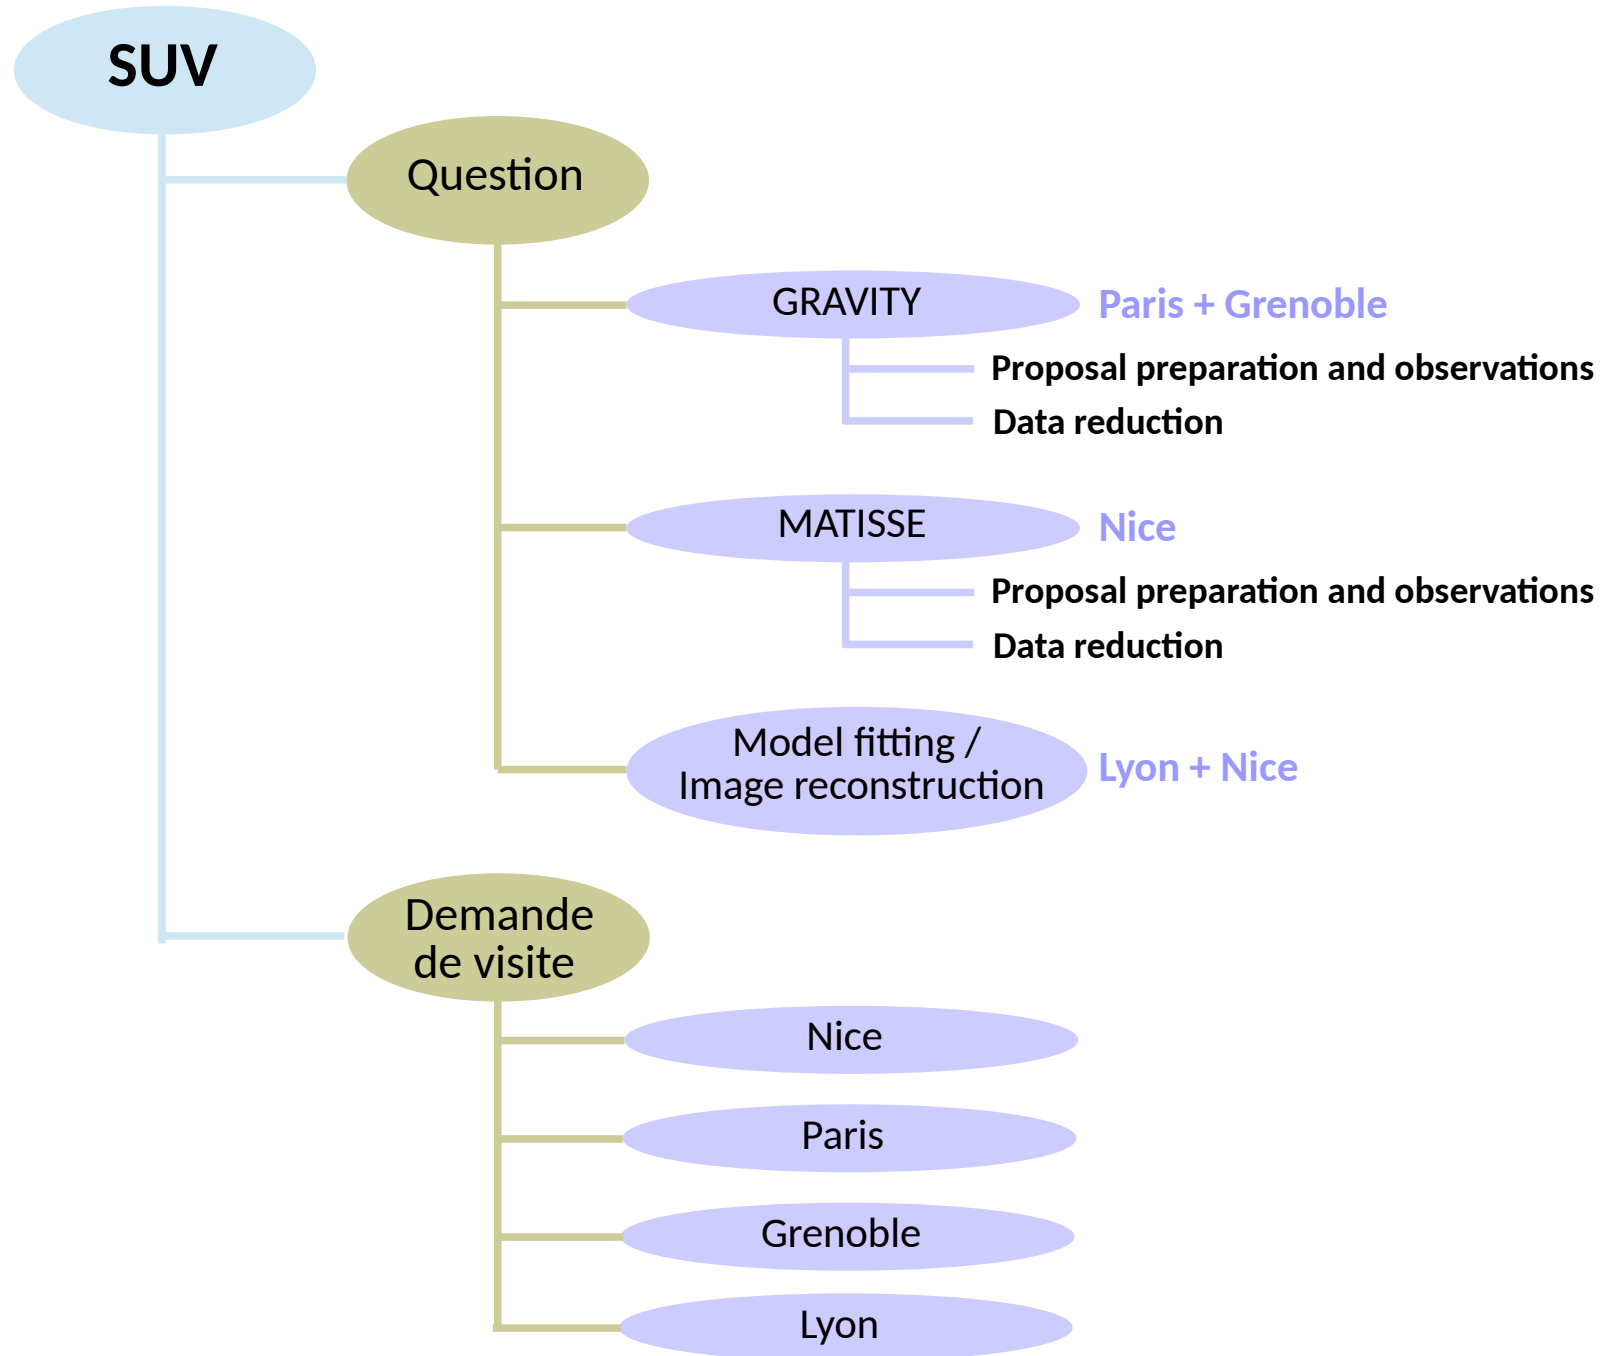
SUV

Question

GRAVITY
Paris + Grenoble

Proposal preparation and observations

Data reduction

MATISSE
Nice

Proposal preparation and observations

Data reduction

Model fitting / Image reconstruction
Lyon + Nice

Demande de visite

Nice

Paris

Grenoble

Lyon